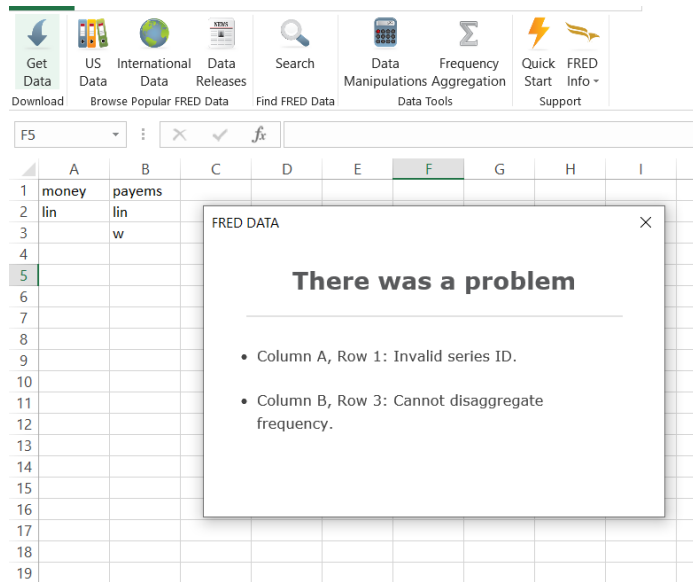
Get Data
Download

US Data
International Data
Data Releases
Browse Popular FRED Data

Search
Find FRED Data

Data Manipulations
Frequency Aggregation
Data Tools

Quick Start
FRED Info
Support

F5

$f_x$

| | A | B | C | D | E | F | G | H | I |
|---|---|---|---|---|---|---|---|---|---|
| 1 | money | payems | | | | | | | |
| 2 | lin | lin | | | | | | | |
| 3 | | w | | | | | | | |
| 4 | | | | | | | | | |
| 5 | | | | | | | | | |
| 6 | | | | | | | | | |
| 7 | | | | | | | | | |
| 8 | | | | | | | | | |
| 9 | | | | | | | | | |
| 10 | | | | | | | | | |
| 11 | | | | | | | | | |
| 12 | | | | | | | | | |
| 13 | | | | | | | | | |
| 14 | | | | | | | | | |
| 15 | | | | | | | | | |
| 16 | | | | | | | | | |
| 17 | | | | | | | | | |
| 18 | | | | | | | | | |
| 19 | | | | | | | | | |

FRED DATA

There was a problem

• Column A, Row 1: Invalid series ID.

• Column B, Row 3: Cannot disaggregate frequency.